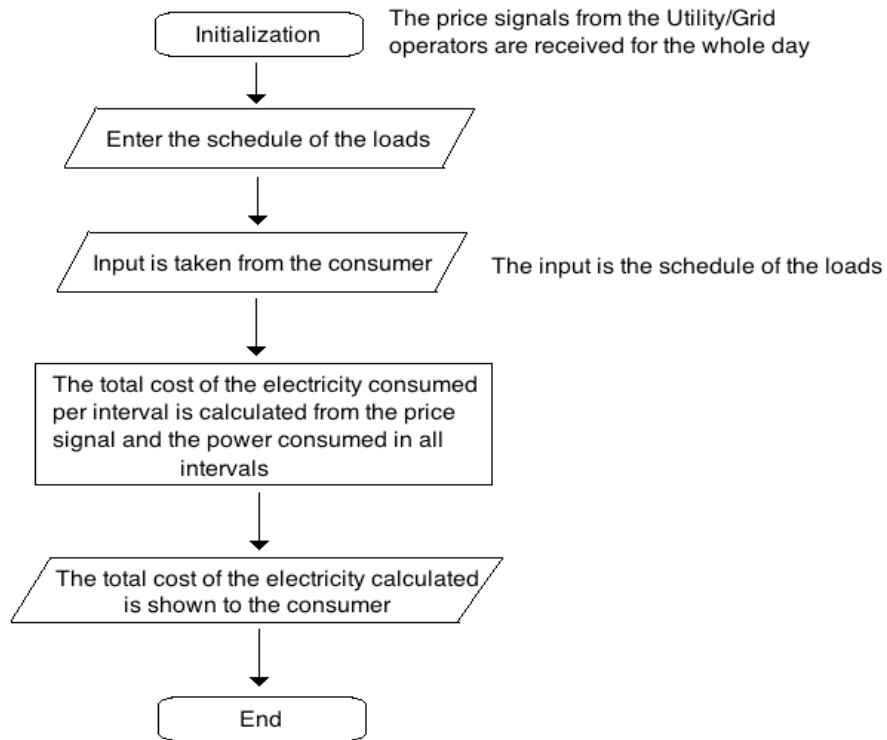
Initialization

The price signals from the Utility/Grid operators are received for the whole day

Enter the schedule of the loads

Input is taken from the consumer

The input is the schedule of the loads

The total cost of the electricity consumed per interval is calculated from the price signal and the power consumed in all intervals

The total cost of the electricity calculated is shown to the consumer

End